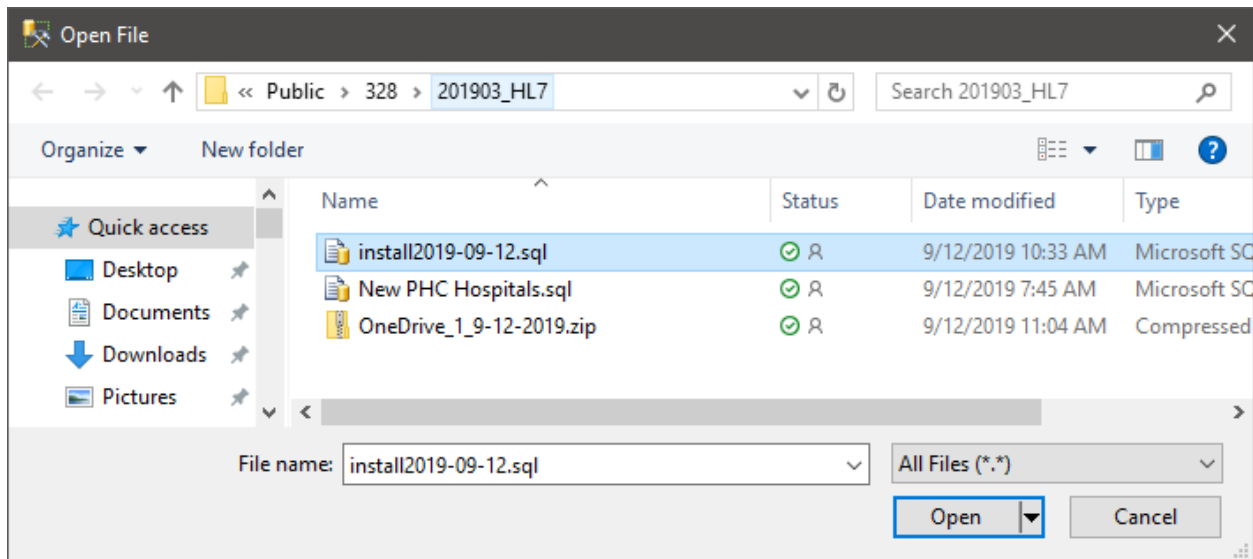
Open File

« Public › 328 › 201903_HL7

Search 201903_HL7

Organize ▾ New folder

Quick access
Desktop
Documents
Downloads
Pictures

| Name | Status | Date modified | Type |
|---|---|---|---|
| install2019-09-12.sql | | 9/12/2019 10:33 AM | Microsoft SC |
| New PHC Hospitals.sql | | 9/12/2019 7:45 AM | Microsoft SC |
| OneDrive_1_9-12-2019.zip | | 9/12/2019 11:04 AM | Compressed |

File name: install2019-09-12.sql

All Files (*.*)

Open

Cancel